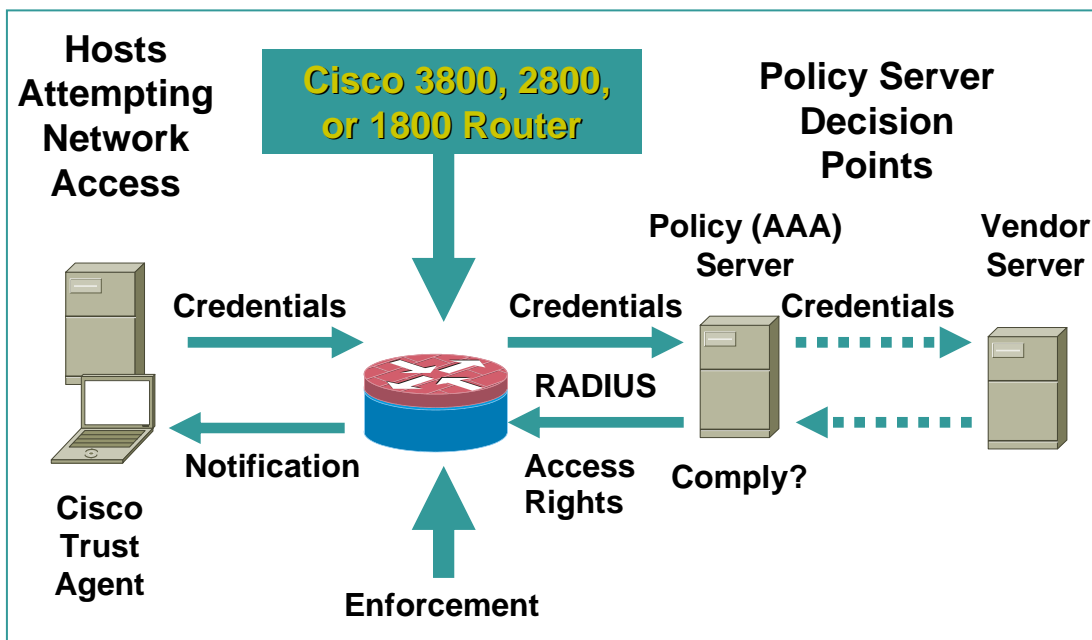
Hosts Attempting Network Access

Cisco 3800, 2800, or 1800 Router

Policy Server Decision Points

Policy (AAA) Server

Vendor Server

Credentials

Credentials

Credentials

RADIUS

Notification

Access Rights

Comply?

Cisco Trust Agent

Enforcement